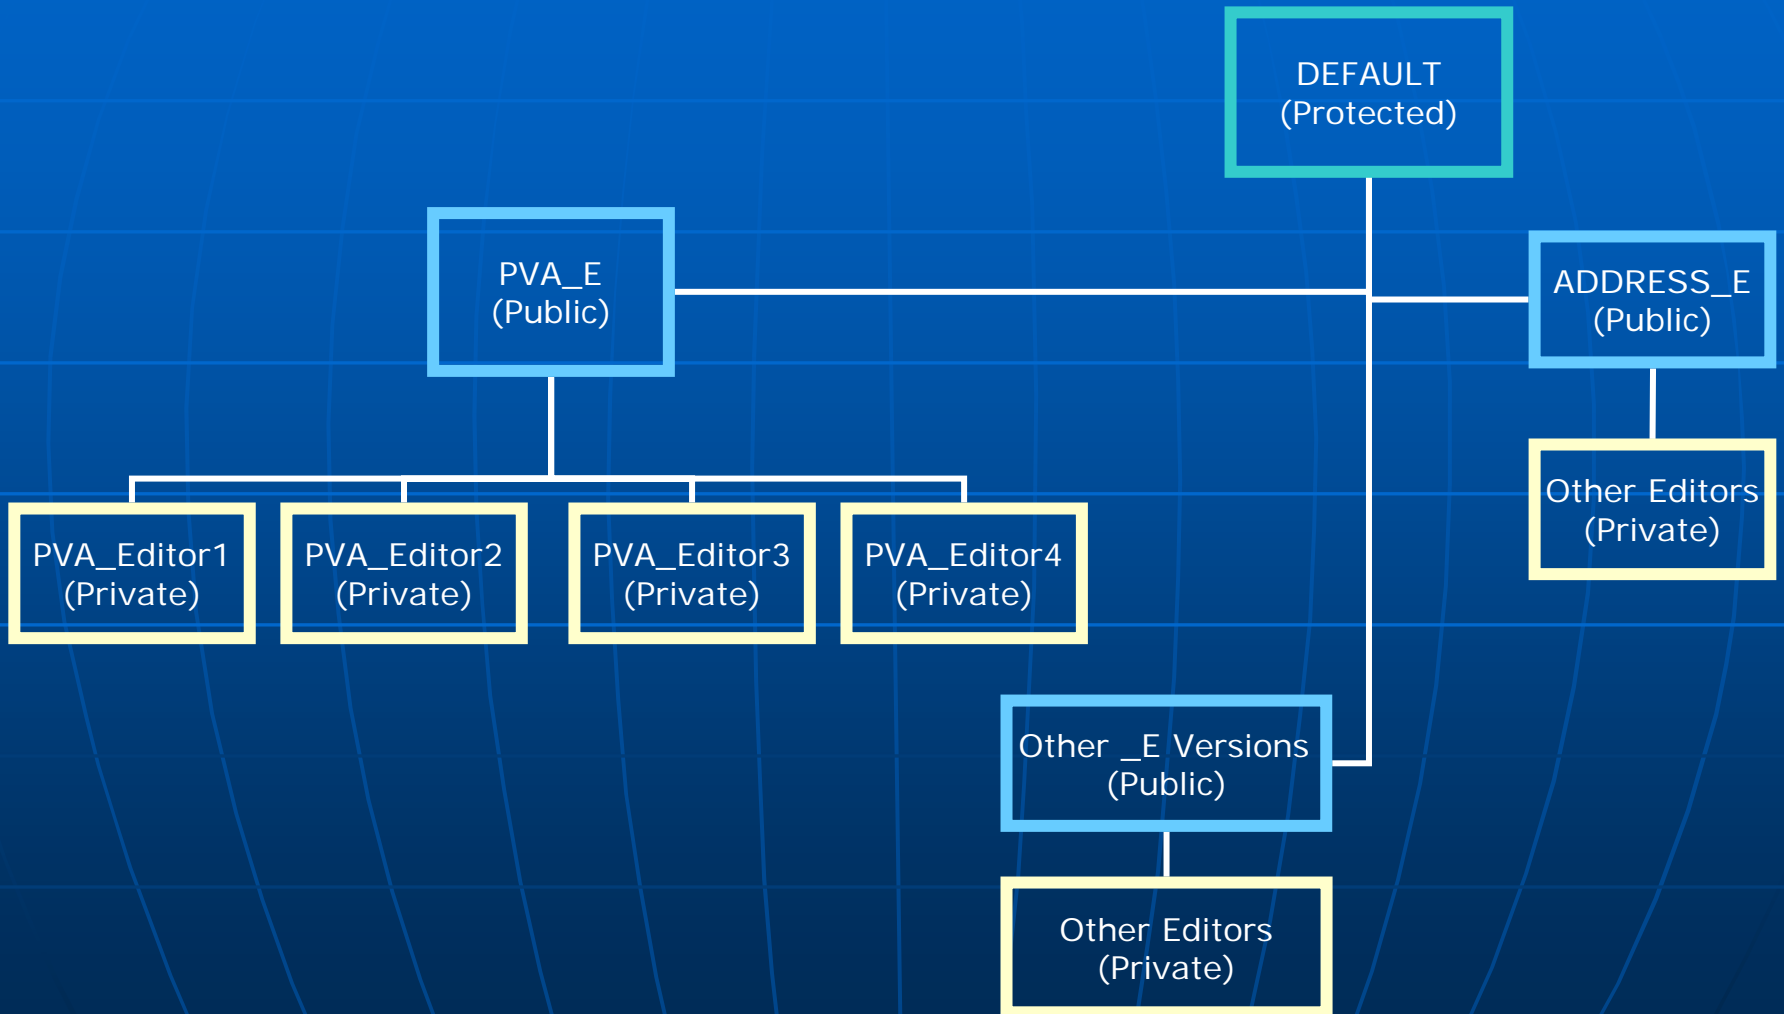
DEFAULT
(Protected)

PVA_E
(Public)

ADDRESS_E
(Public)

Other Editors
(Private)

PVA_Editor1
(Private)

PVA_Editor2
(Private)

PVA_Editor3
(Private)

PVA_Editor4
(Private)

Other _E Versions
(Public)

Other Editors
(Private)